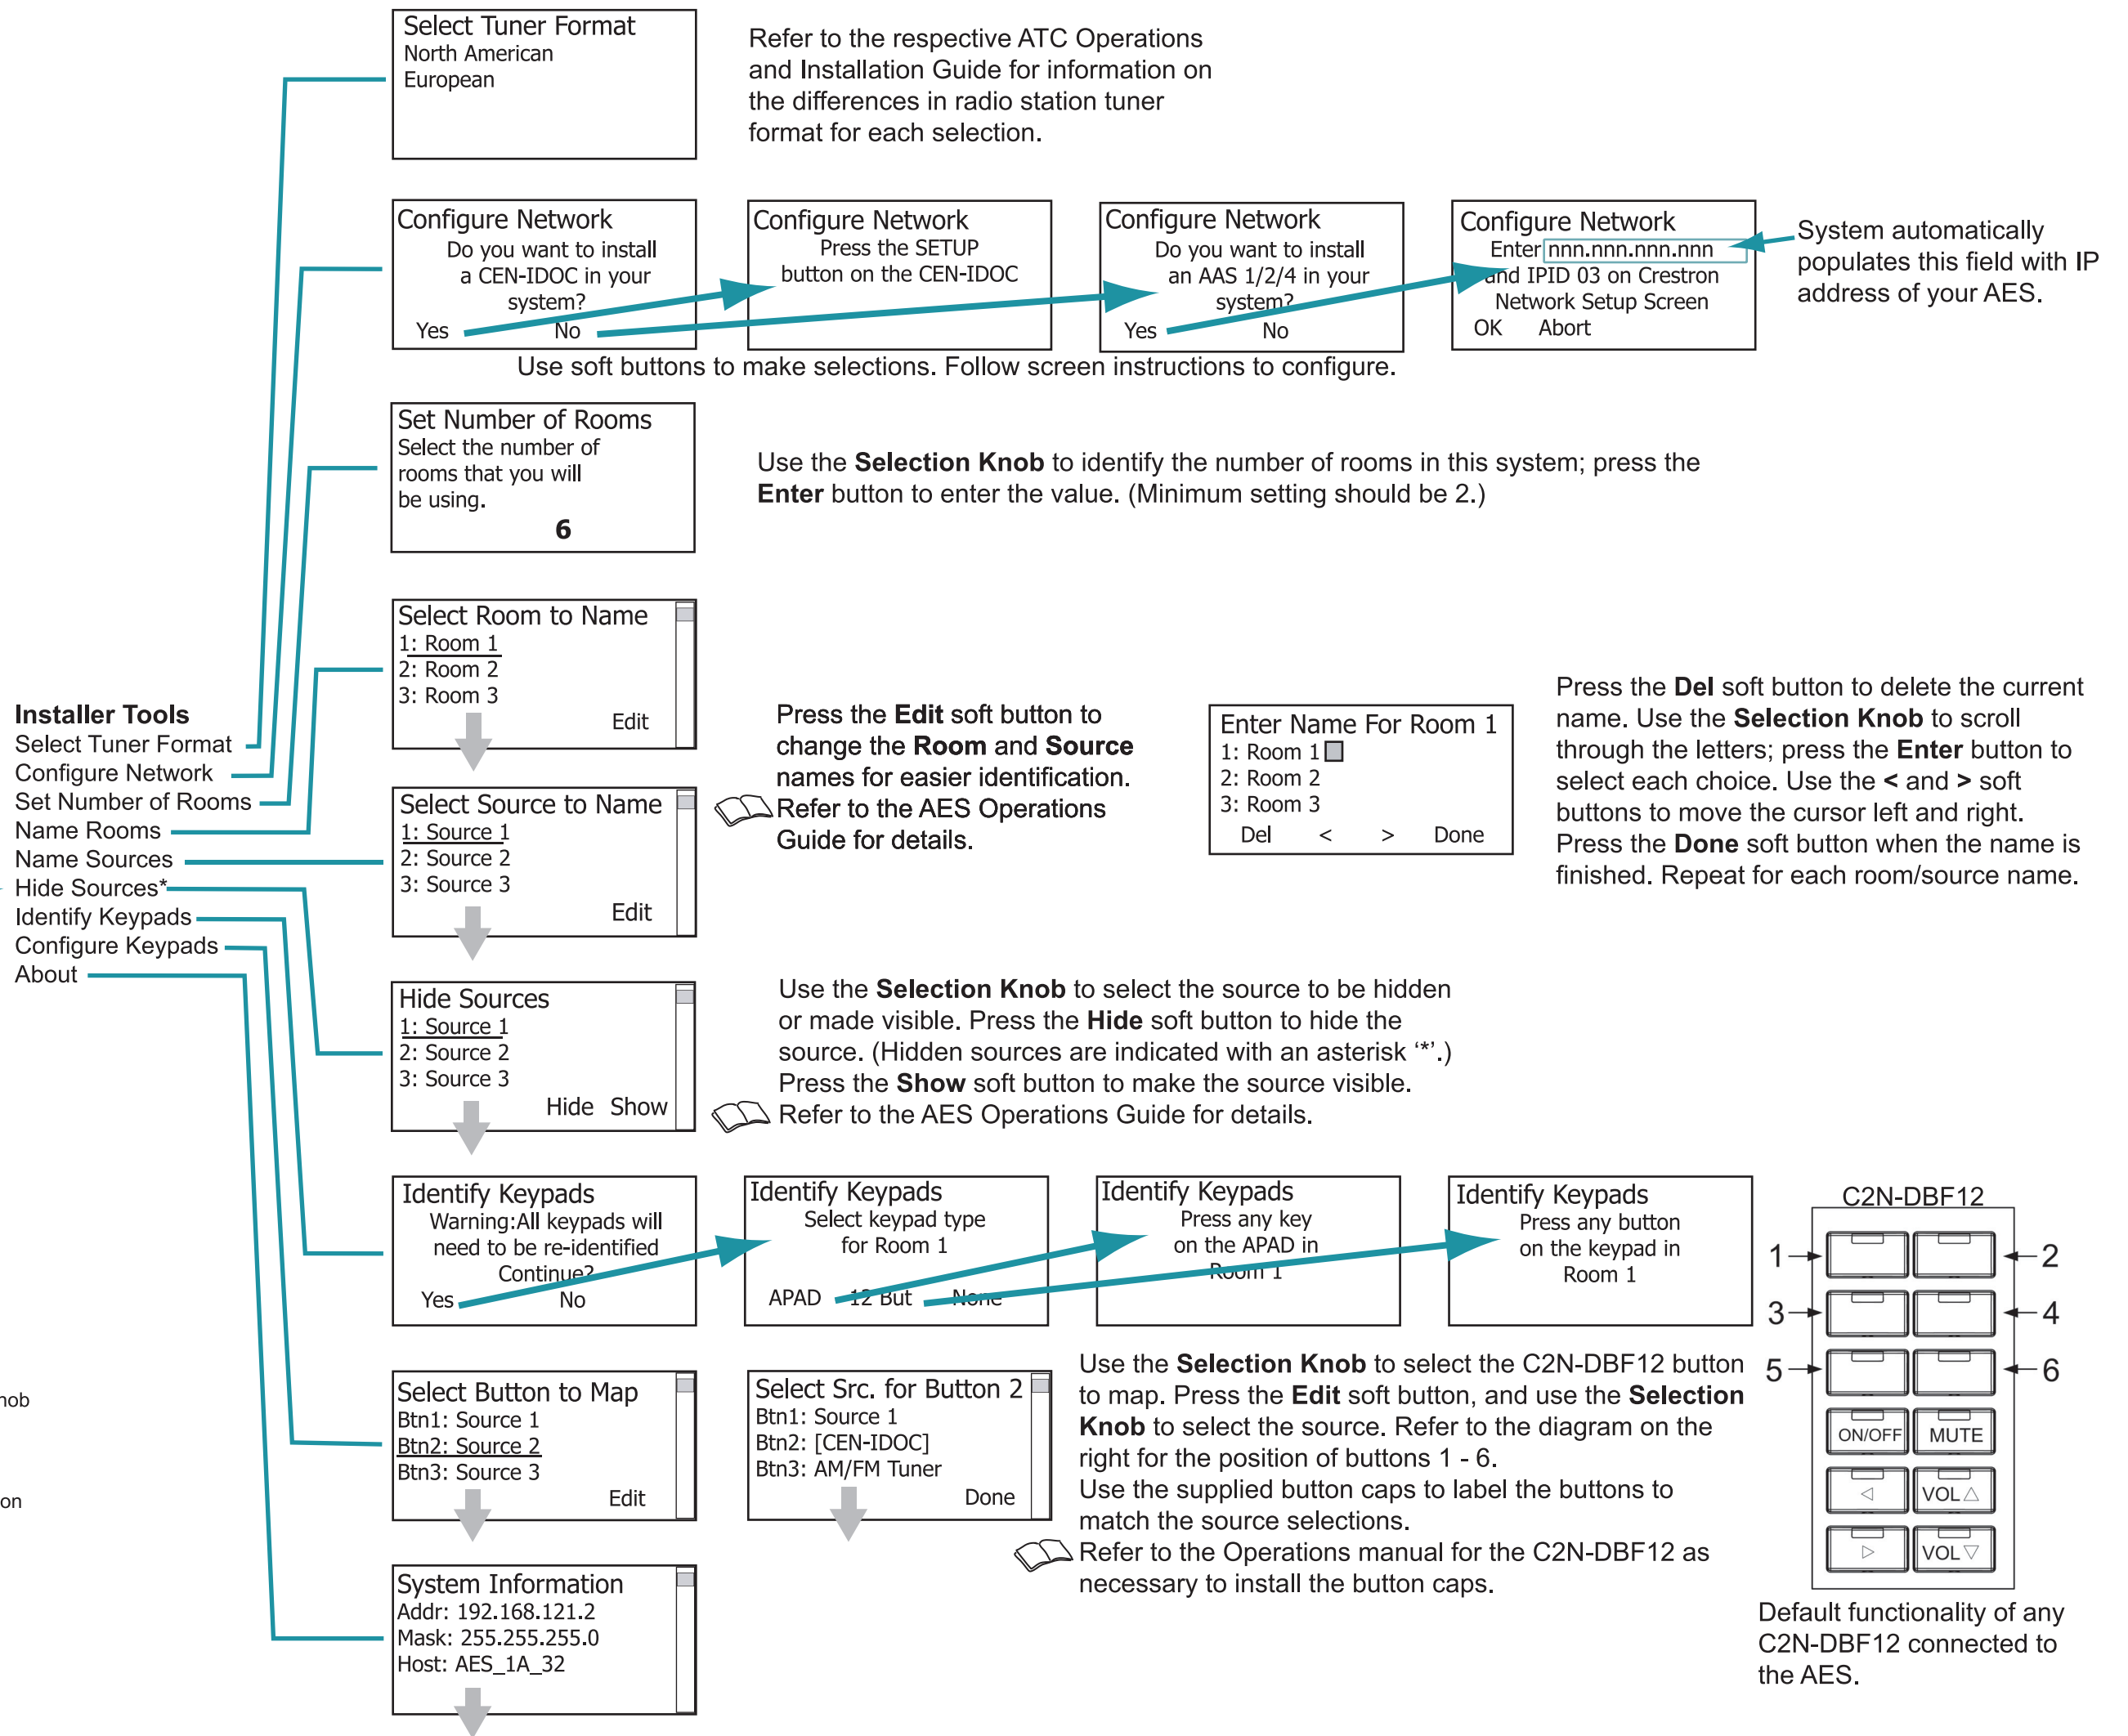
Select Tuner Format
North American
European

Refer to the respective ATC Operations and Installation Guide for information on the differences in radio station tuner format for each selection.

Configure Network
Do you want to install a CEN-IDOC in your system?
Yes No

Configure Network
Press the SETUP button on the CEN-IDOC

Configure Network
Do you want to install an AAS 1/2/4 in your system?
Yes No

Configure Network
Enter nnn.nnn.nnn.nnn and IPID 03 on Crestron Network Setup Screen
OK Abort

System automatically populates this field with IP address of your AES.

Use soft buttons to make selections. Follow screen instructions to configure.

Set Number of Rooms
Select the number of rooms that you will be using.
6

Use the **Selection Knob** to identify the number of rooms in this system; press the **Enter** button to enter the value. (Minimum setting should be 2.)

Select Room to Name
1: Room 1
2: Room 2
3: Room 3
Edit

Installer Tools
Select Tuner Format
Configure Network
Set Number of Rooms
Name Rooms
Name Sources
Hide Sources*
Identify Keypads
Configure Keypads
About

Press the **Edit** soft button to change the **Room** and **Source** names for easier identification. Refer to the AES Operations Guide for details.

Enter Name For Room 1
1: Room 1
2: Room 2
3: Room 3
Del < > Done

Press the **Del** soft button to delete the current name. Use the **Selection Knob** to scroll through the letters; press the **Enter** button to select each choice. Use the **<** and **>** soft buttons to move the cursor left and right. Press the **Done** soft button when the name is finished. Repeat for each room/source name.

Select Source to Name
1: Source 1
2: Source 2
3: Source 3
Edit

Hide Sources
1: Source 1
2: Source 2
3: Source 3
Hide Show

Use the **Selection Knob** to select the source to be hidden or made visible. Press the **Hide** soft button to hide the source. (Hidden sources are indicated with an asterisk '*'.) Press the **Show** soft button to make the source visible. Refer to the AES Operations Guide for details.

Identify Keypads
Warning:All keypads will need to be re-identified
Continue?
Yes No

Identify Keypads
Select keypad type for Room 1
APAD 12 But None

Identify Keypads
Press any key on the APAD in Room 1

Identify Keypads
Press any button on the keypad in Room 1

C2N-DBF12
1 2
3 4
5 6
ON/OFF MUTE
◁ VOL△
▷ VOL▽

nob

on

Select Button to Map
Btn1: Source 1
Btn2: Source 2
Btn3: Source 3
Edit

Select Src. for Button 2
Btn1: Source 1
Btn2: [CEN-IDOC]
Btn3: AM/FM Tuner
Done

Use the **Selection Knob** to select the C2N-DBF12 button to map. Press the **Edit** soft button, and use the **Selection Knob** to select the source. Refer to the diagram on the right for the position of buttons 1 - 6.
Use the supplied button caps to label the buttons to match the source selections.
Refer to the Operations manual for the C2N-DBF12 as necessary to install the button caps.

System Information
Addr: 192.168.121.2
Mask: 255.255.255.0
Host: AES_1A_32

Default functionality of any C2N-DBF12 connected to the AES.